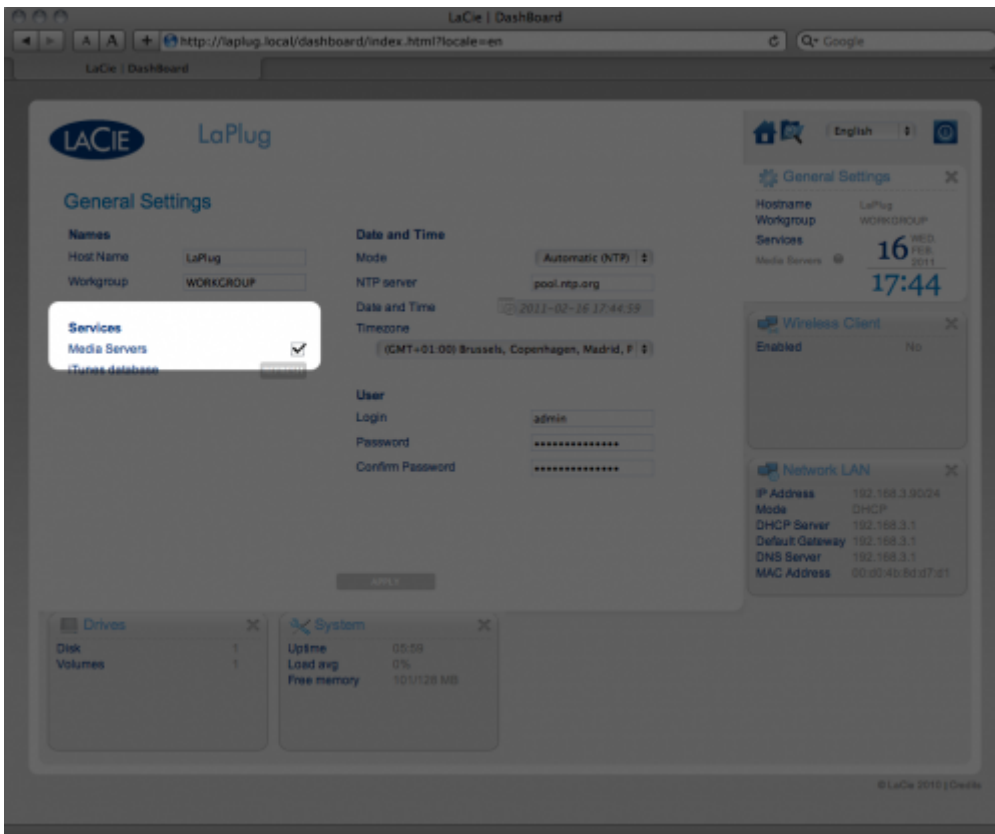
LaCie | DashBoard

A A + http://laplug.local/dashboard/index.html?locale=en

C Q- Google

LaCie | DashBoard

LACIE LaPlug

English

General Settings

Names

Host Name LaPlug

Workgroup WORKGROUP

Services

Media Servers ✓

iTunes database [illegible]

Date and Time

Mode Automatic (NTP)

NTP server pool.ntp.org

Date and Time 2011-02-16 17:44:59

Timezone

(GMT+01:00) Brussels, Copenhagen, Madrid, P

User

Login admin

Password ••••••••••••••

Confirm Password ••••••••••••••

APPLY

General Settings

Hostname LaPlug

Workgroup WORKGROUP

Services

Media Servers

16 WED FEB 2011

17:44

Wireless Client

Enabled No

Network LAN

IP Address 192.168.3.90/24

Mode DHCP

DHCP Server 192.168.3.1

Default Gateway 192.168.3.1

DNS Server 192.168.3.1

MAC Address 00:d0:4b:8d:d7:d1

Drives

Disk 1

Volumes 1

System

Uptime 05:59

Load avg 0%

Free memory 101/128 MB

©LaCie 2010 | Credits